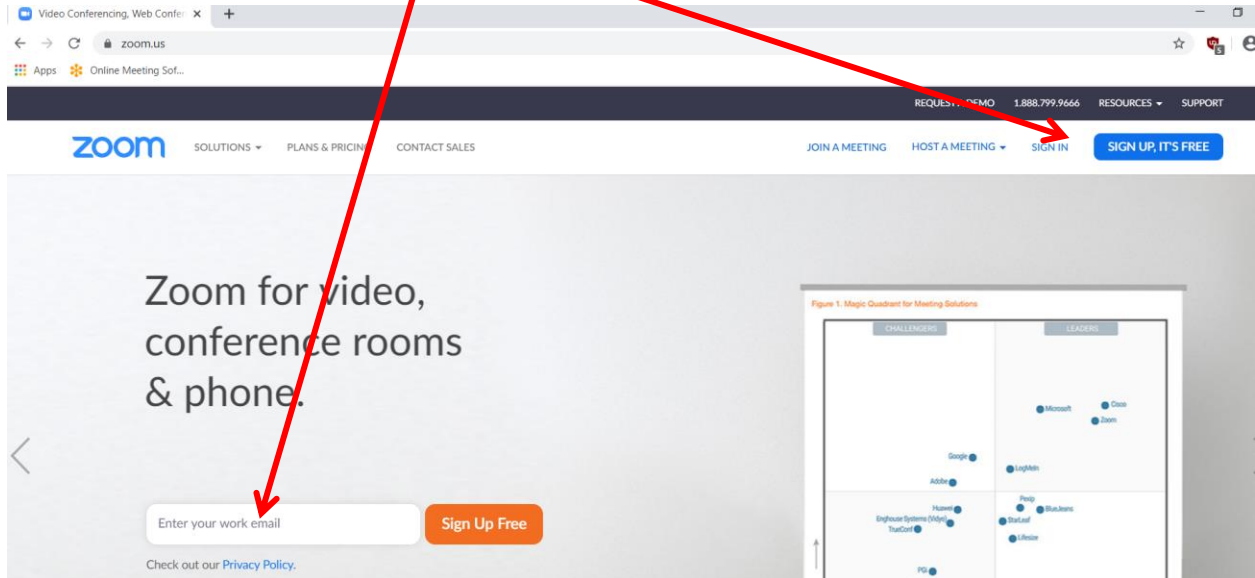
Video Conferencing, Web Confer ×
zoom.us
Apps Online Meeting Sof...

REQUEST A DEMO 1.888.799.9666 RESOURCES SUPPORT

zoom SOLUTIONS PLANS & PRICING CONTACT SALES JOIN A MEETING HOST A MEETING SIGN IN SIGN UP, IT'S FREE

Zoom for video, conference rooms & phone.

Enter your work email Sign Up Free

Check out our Privacy Policy.

Figure 1. Magic Quadrant for Meeting Solutions

CHALLENGERS LEADERS

Microsoft Cisco Zoom Google LogMeIn Adobe Pexip Huawei BlueJeans Enghouse Systems (Vidyo) StarLeaf TrueConf Lifesize PGi